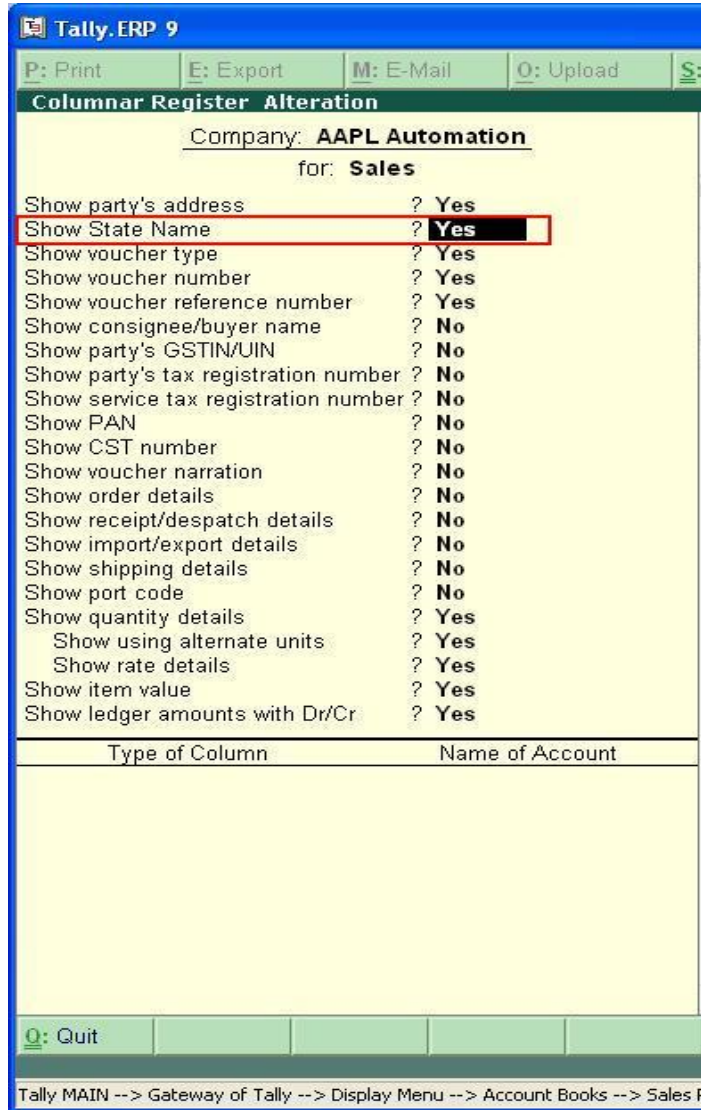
Tally.ERP 9

P: Print | E: Export | M: E-Mail | O: Upload | S:

Columnar Register Alteration

Company: AAPL Automation
for: Sales

Show party's address ? Yes
Show State Name ? Yes
Show voucher type ? Yes
Show voucher number ? Yes
Show voucher reference number ? Yes
Show consignee/buyer name ? No
Show party's GSTIN/UIN ? No
Show party's tax registration number ? No
Show service tax registration number ? No
Show PAN ? No
Show CST number ? No
Show voucher narration ? No
Show order details ? No
Show receipt/despatch details ? No
Show import/export details ? No
Show shipping details ? No
Show port code ? No
Show quantity details ? Yes
Show using alternate units ? Yes
Show rate details ? Yes
Show item value ? Yes
Show ledger amounts with Dr/Cr ? Yes

Type of Column | Name of Account

Q: Quit

Tally MAIN --> Gateway of Tally --> Display Menu --> Account Books --> Sales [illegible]